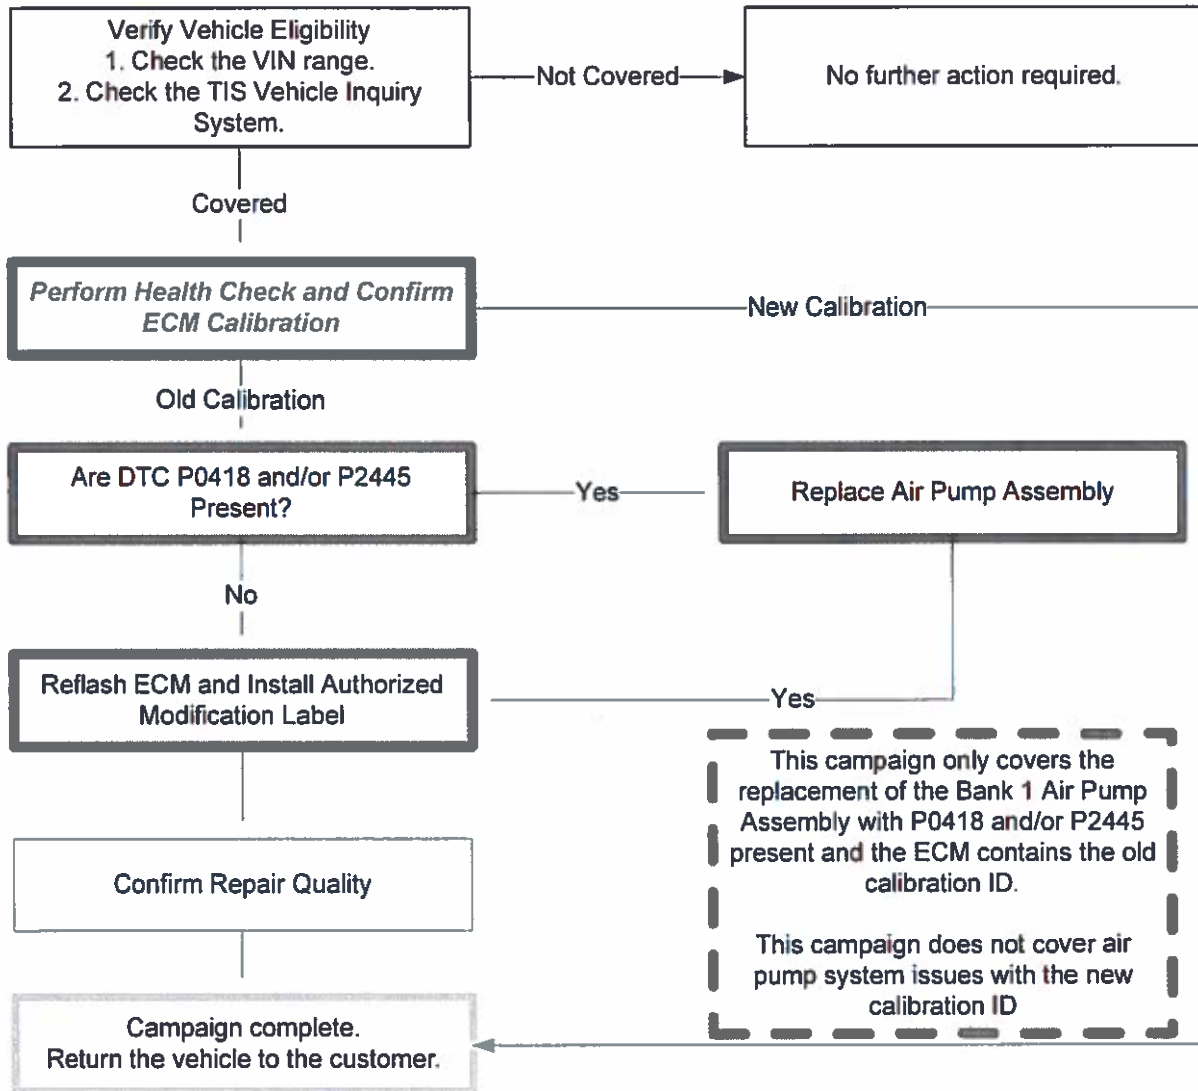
Verify Vehicle Eligibility
1. Check the VIN range.
2. Check the TIS Vehicle Inquiry System.

Not Covered

No further action required.

Covered

Perform Health Check and Confirm ECM Calibration

New Calibration

Old Calibration

Are DTC P0418 and/or P2445 Present?

Yes

Replace Air Pump Assembly

No

Reflash ECM and Install Authorized Modification Label

Yes

This campaign only covers the replacement of the Bank 1 Air Pump Assembly with P0418 and/or P2445 present and the ECM contains the old calibration ID.

This campaign does not cover air pump system issues with the new calibration ID

Confirm Repair Quality

Campaign complete.
Return the vehicle to the customer.